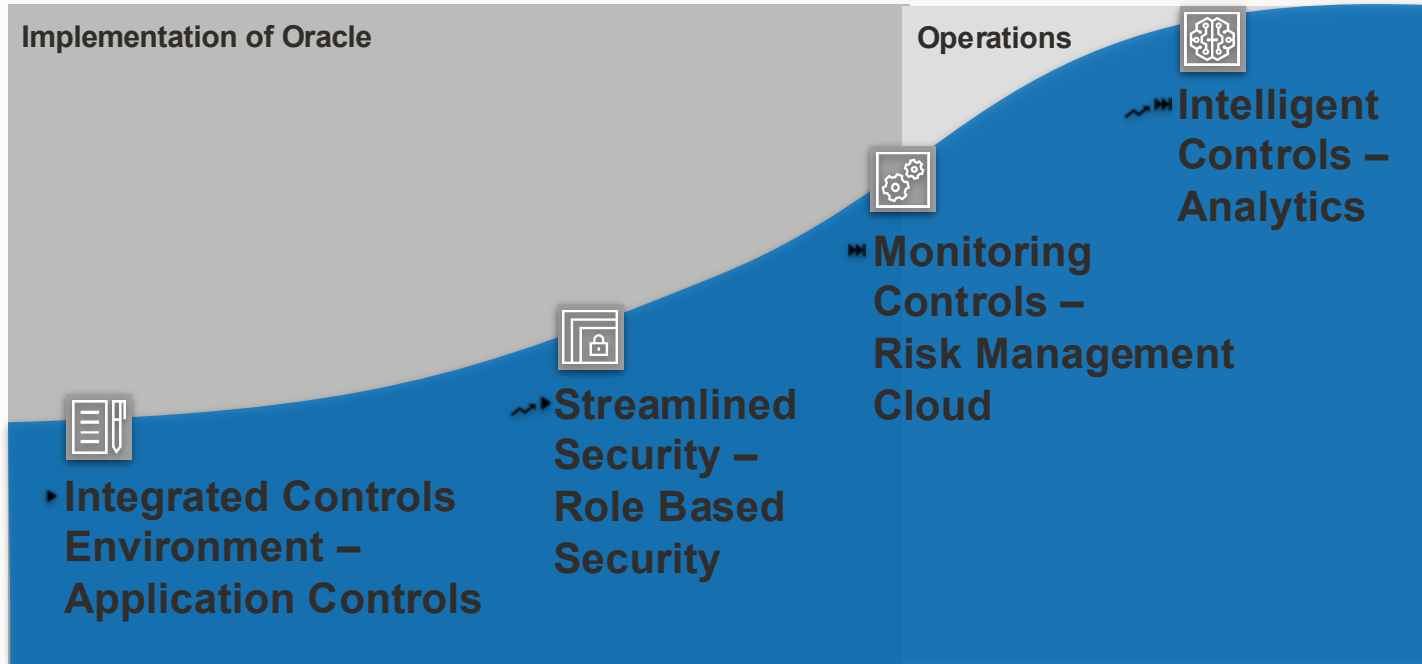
Implementation of Oracle

Operations

Intelligent Controls – Analytics

Monitoring Controls – Risk Management Cloud

Streamlined Security – Role Based Security

Integrated Controls Environment – Application Controls